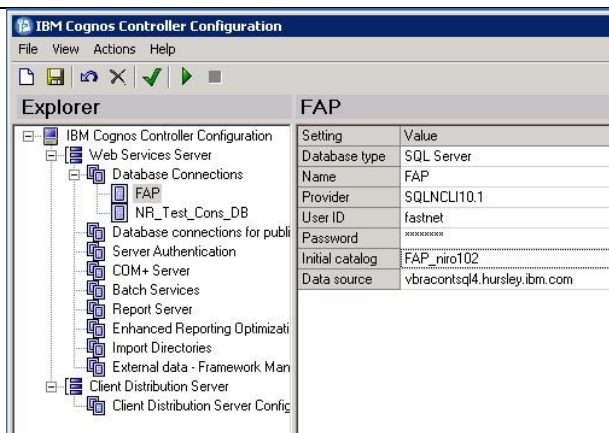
IBM Cognos Controller Configuration

File View Actions Help

Explorer

IBM Cognos Controller Configuration
Web Services Server
Database Connections
FAP
NR_Test_Cons_DB
Database connections for publi
Server Authentication
COM+ Server
Batch Services
Report Server
Enhanced Reporting Optimizati
Import Directories
External data - Framework Man
Client Distribution Server
Client Distribution Server Confic

FAP

| Setting | Value |
|---|---|
| Database type | SQL Server |
| Name | FAP |
| Provider | SQLNCLI10.1 |
| User ID | fastnet |
| Password | ******** |
| Initial catalog | FAP_niro102 |
| Data source | vbracontsql4.hursley.ibm.com |